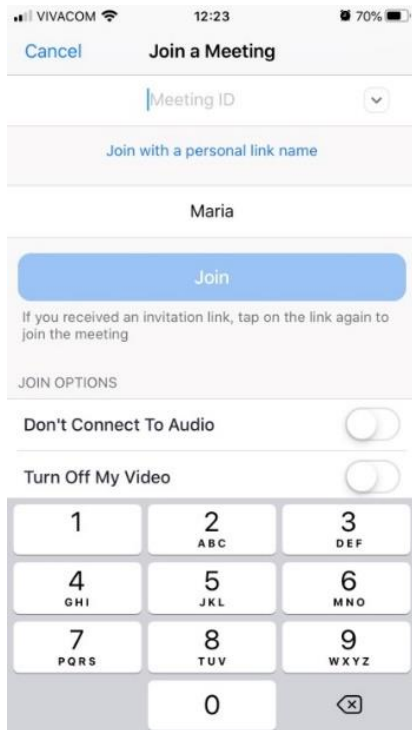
VIVACOM 12:23 70%

Cancel Join a Meeting

Meeting ID

Join with a personal link name

Maria

Join

If you received an invitation link, tap on the link again to join the meeting

JOIN OPTIONS

Don't Connect To Audio

Turn Off My Video

1
2 ABC
3 DEF
4 GHI
5 JKL
6 MNO
7 PQRS
8 TUV
9 WXYZ
0